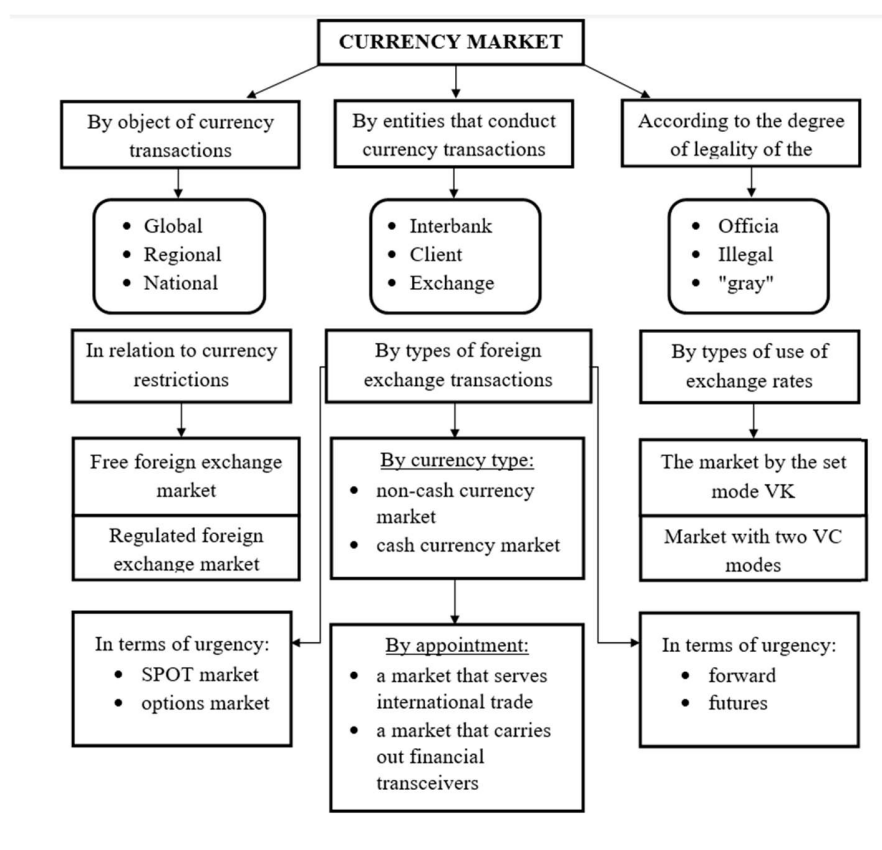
CURRENCY MARKET

By object of currency transactions

- Global
- Regional
- National

By entities that conduct currency transactions

- Interbank
- Client
- Exchange

According to the degree of legality of the

- Officia
- Illegal
- "gray"

In relation to currency restrictions

Free foreign exchange market

Regulated foreign exchange market

By types of foreign exchange transactions

By currency type:
- non-cash currency market
- cash currency market

By types of use of exchange rates

The market by the set mode VK

Market with two VC modes

In terms of urgency:
- SPOT market
- options market

By appointment:
- a market that serves international trade
- a market that carries out financial transceivers

In terms of urgency:
- forward
- futures